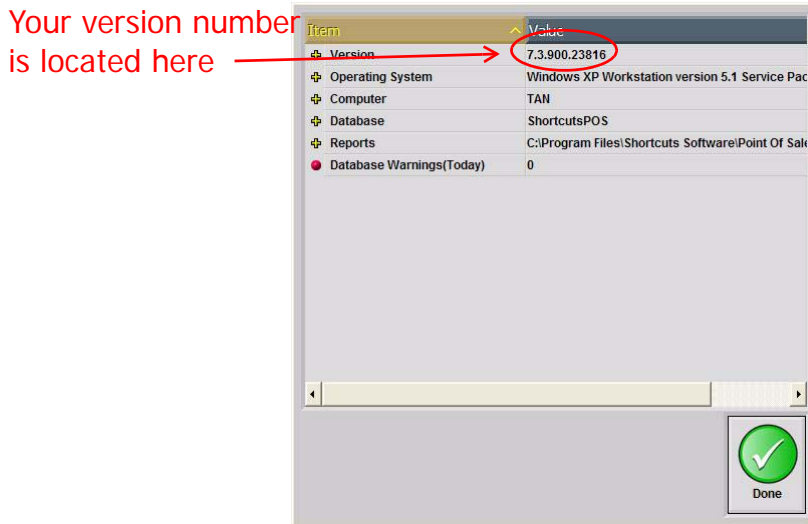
Your version number is located here

| Item | Value |
|---|---|
| Version | 7.3.900.23816 |
| Operating System | Windows XP Workstation version 5.1 Service Pac |
| Computer | TAN |
| Database | ShortcutsPOS |
| Reports | C:\Program Files\Shortcuts Software\Point Of Sale |
| Database Warnings(Today) | 0 |

Done